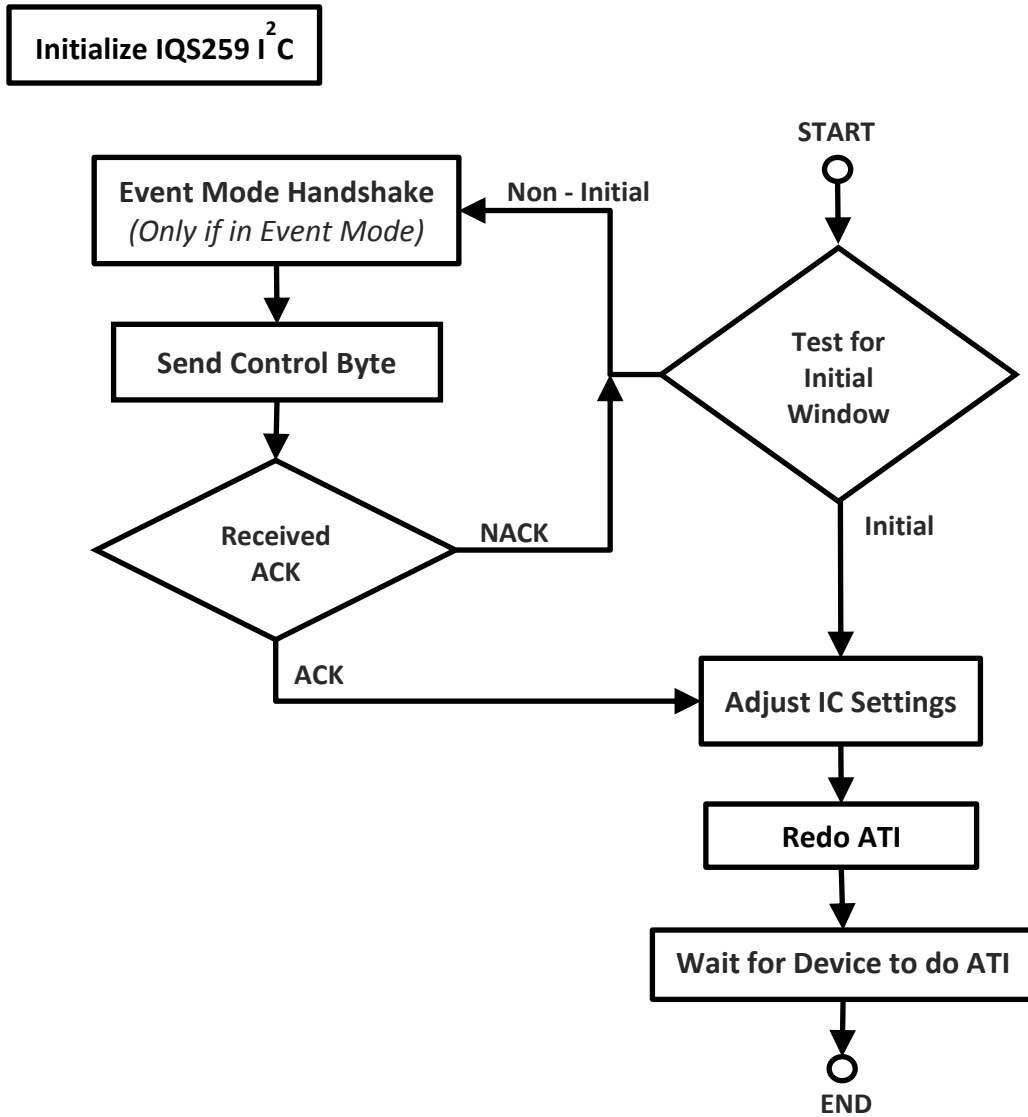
Initialize IQS259 $I^2C$

START

Event Mode Handshake
*(Only if in Event Mode)*

Non - Initial

Send Control Byte

Test for Initial Window

Received ACK

NACK

Initial

ACK

Adjust IC Settings

Redo ATI

Wait for Device to do ATI

END